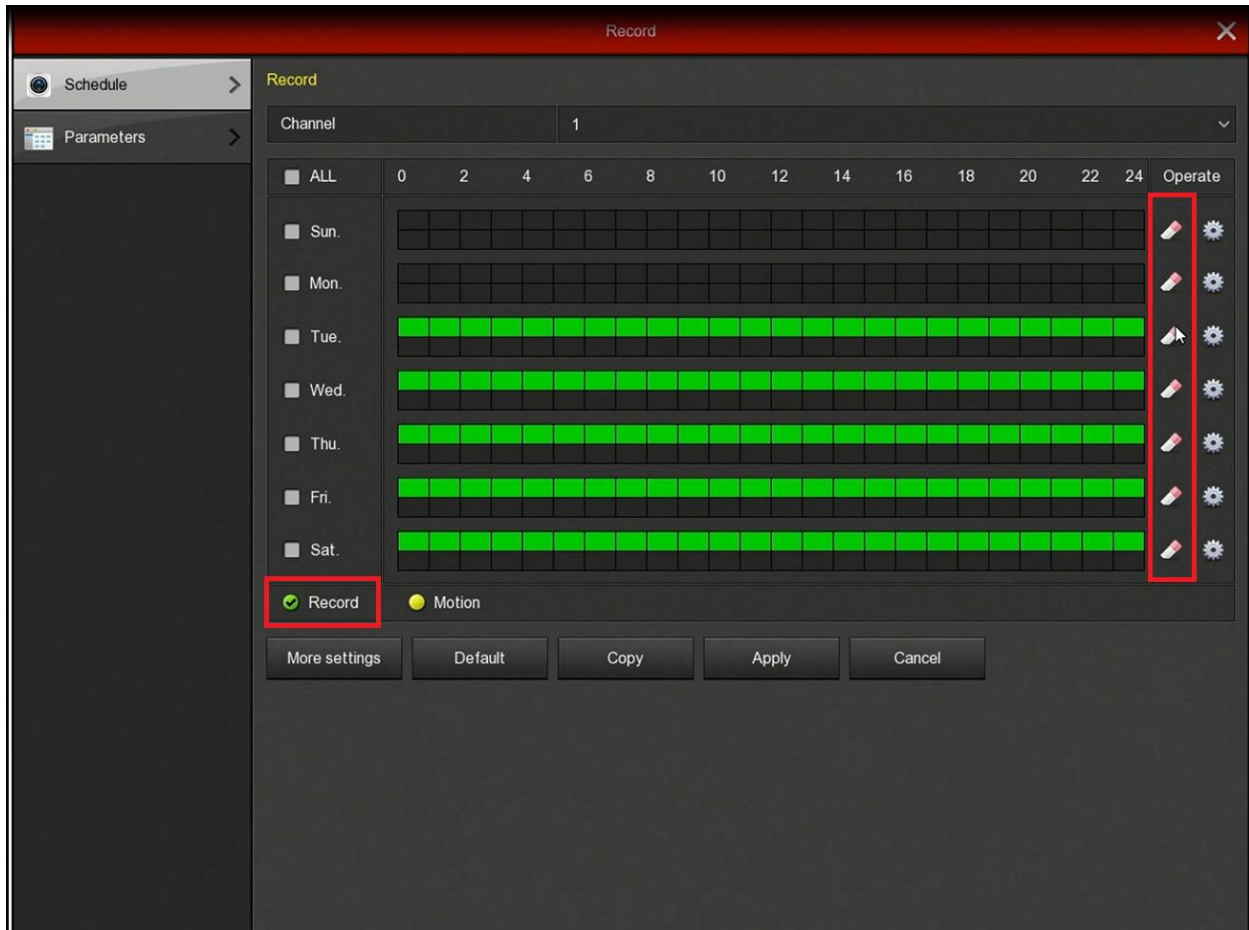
Record

Schedule

Parameters

Record

Channel 1

| ALL | 0 | 2 | 4 | 6 | 8 | 10 | 12 | 14 | 16 | 18 | 20 | 22 | 24 | Operate |
|---|---|---|---|---|---|---|---|---|---|---|---|---|---|---|
| Sun. | | | | | | | | | | | | | | |
| Mon. | | | | | | | | | | | | | | |
| Tue. | | | | | | | | | | | | | | |
| Wed. | | | | | | | | | | | | | | |
| Thu. | | | | | | | | | | | | | | |
| Fri. | | | | | | | | | | | | | | |
| Sat. | | | | | | | | | | | | | | |

Record Motion

More settings Default Copy Apply Cancel